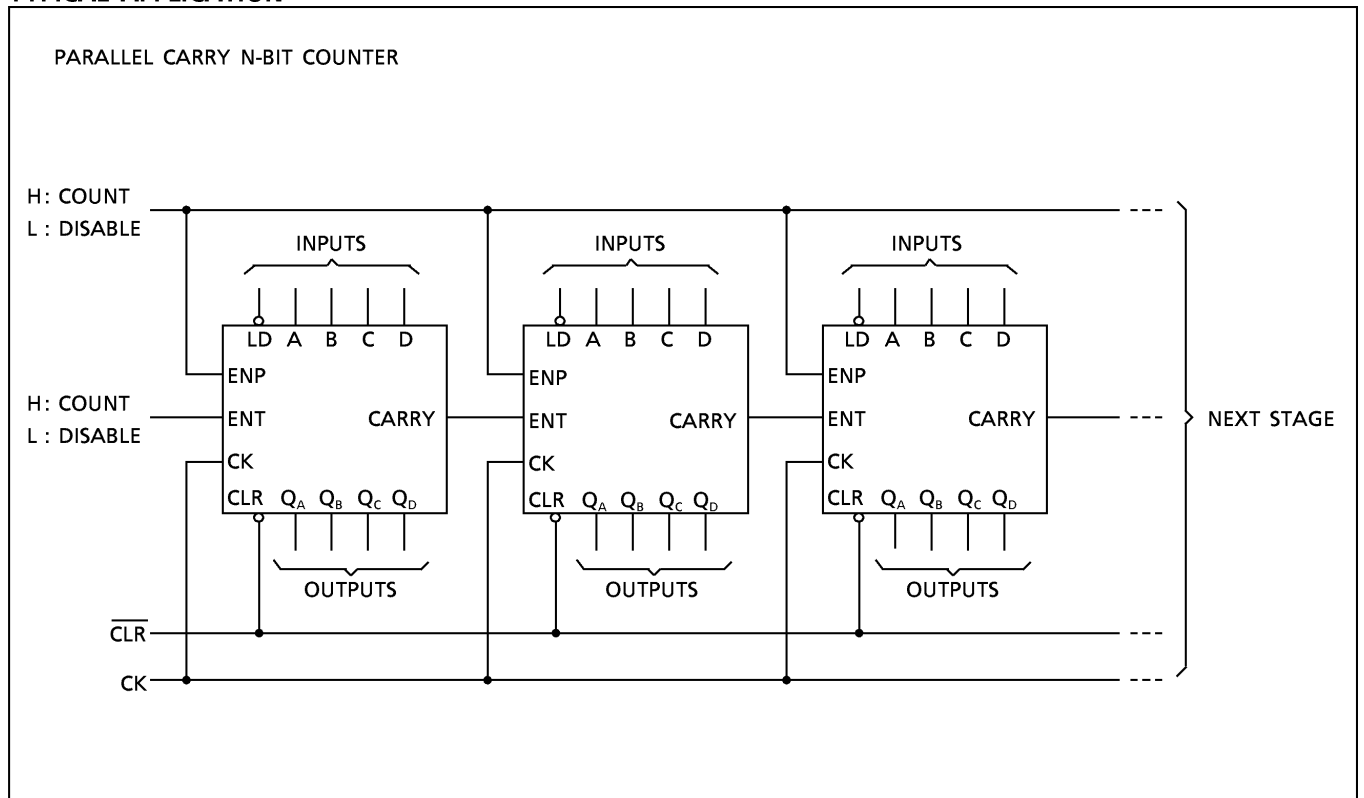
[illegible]

PARALLEL CARRY N-BIT COUNTER

H: COUNT
L : DISABLE

INPUTS

LD A B C D

ENP

H: COUNT
L : DISABLE

ENT

CARRY

CK

CLR $Q_A$ $Q_B$ $Q_C$ $Q_D$

OUTPUTS

INPUTS

LD A B C D

ENP

ENT

CARRY

CK

CLR $Q_A$ $Q_B$ $Q_C$ $Q_D$

OUTPUTS

INPUTS

LD A B C D

ENP

ENT

CARRY

CK

CLR $Q_A$ $Q_B$ $Q_C$ $Q_D$

OUTPUTS

NEXT STAGE

$\overline{CLR}$

CK